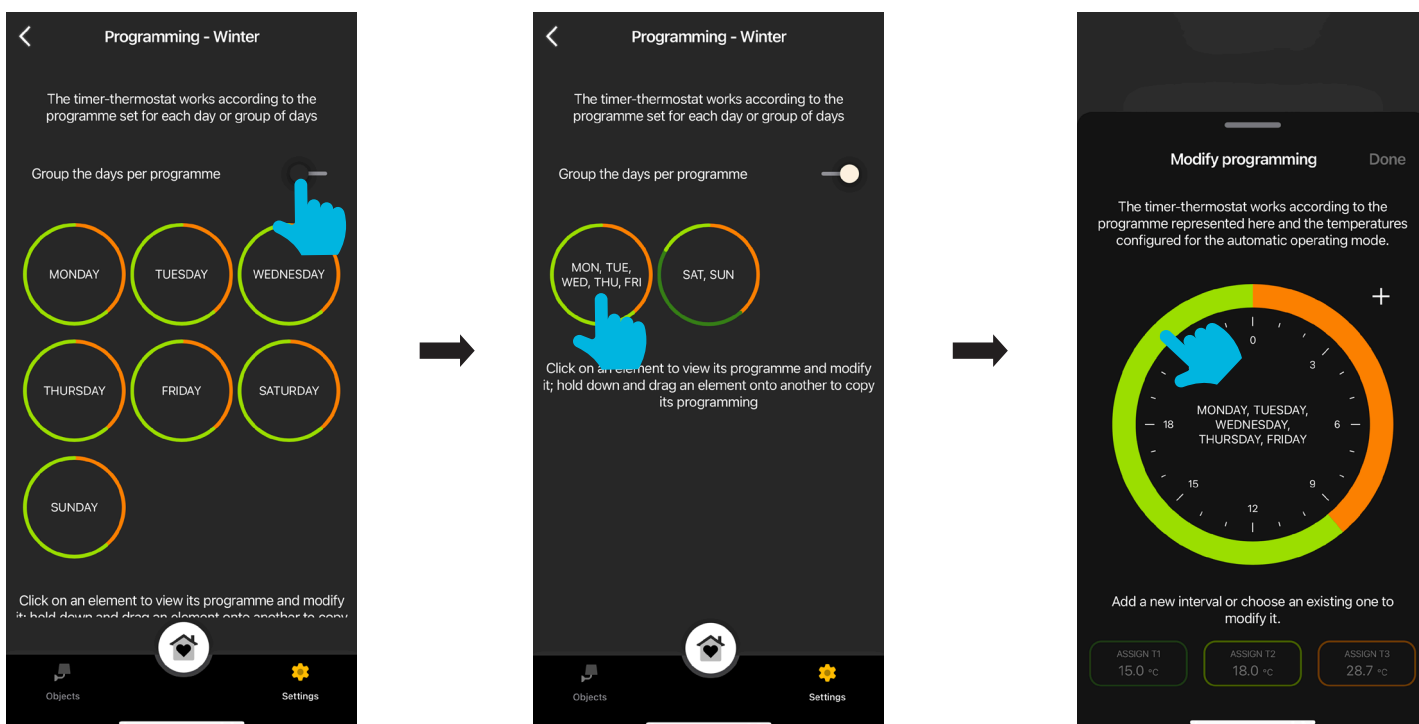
Programming - Winter

The timer-thermostat works according to the programme set for each day or group of days

Group the days per programme

MONDAY

TUESDAY

WEDNESDAY

THURSDAY

FRIDAY

SATURDAY

SUNDAY

Click on an element to view its programme and modify it; hold down and drag an element onto another to copy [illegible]

Objects

Settings

Programming - Winter

The timer-thermostat works according to the programme set for each day or group of days

Group the days per programme

MON, TUE, WED, THU, FRI

SAT, SUN

Click on an element to view its programme and modify it; hold down and drag an element onto another to copy its programming

Objects

Settings

Modify programming

Done

The timer-thermostat works according to the programme represented here and the temperatures configured for the automatic operating mode.

+

0

3

6

9

12

15

18

MONDAY, TUESDAY, WEDNESDAY, THURSDAY, FRIDAY

Add a new interval or choose an existing one to modify it.

ASSIGN T1
15.0 °C

ASSIGN T2
18.0 °C

ASSIGN T3
28.7 °C